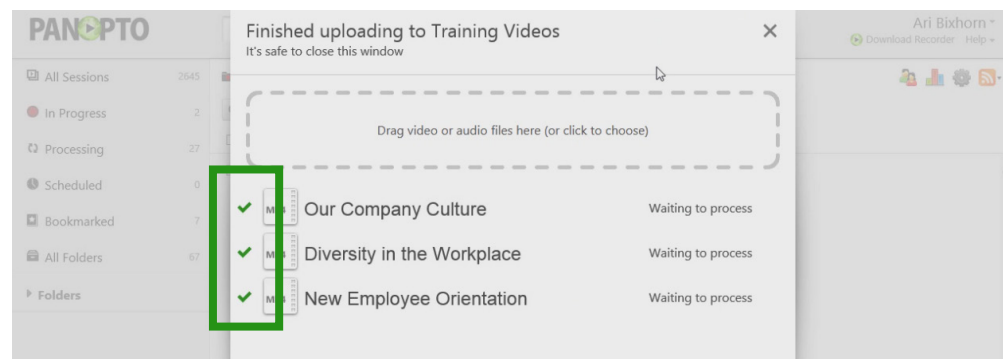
PANOPTO

All Sessions 2645
In Progress 2
Processing 27
Scheduled 0
Bookmarked 7
All Folders 67
Folders

Ari Bixhorn
Download Recorder Help

Finished uploading to Training Videos
It's safe to close this window

×

Drag video or audio files here (or click to choose)

MP4 Our Company Culture Waiting to process
MP4 Diversity in the Workplace Waiting to process
MP4 New Employee Orientation Waiting to process